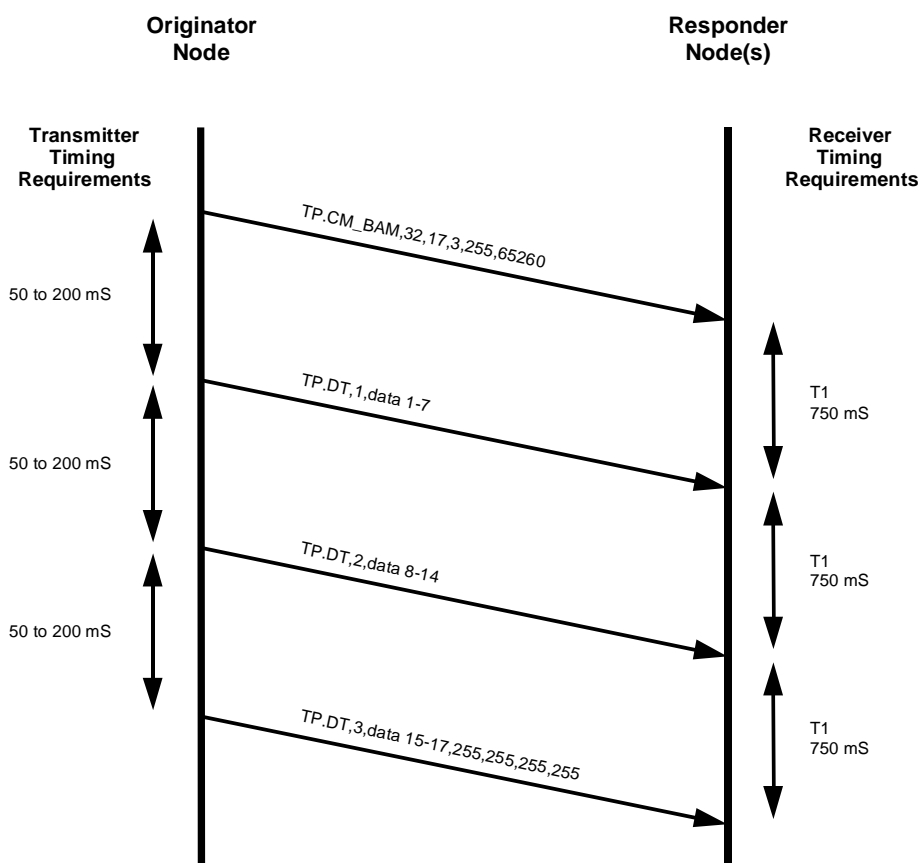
Originator Node

Responder Node(s)

Transmitter Timing Requirements

Receiver Timing Requirements

TP.CM_BAM,32,17,3,255,65260

50 to 200 mS

T1 750 mS

TP.DT,1,data 1-7

50 to 200 mS

T1 750 mS

TP.DT,2,data 8-14

50 to 200 mS

T1 750 mS

TP.DT,3,data 15-17,255,255,255,255